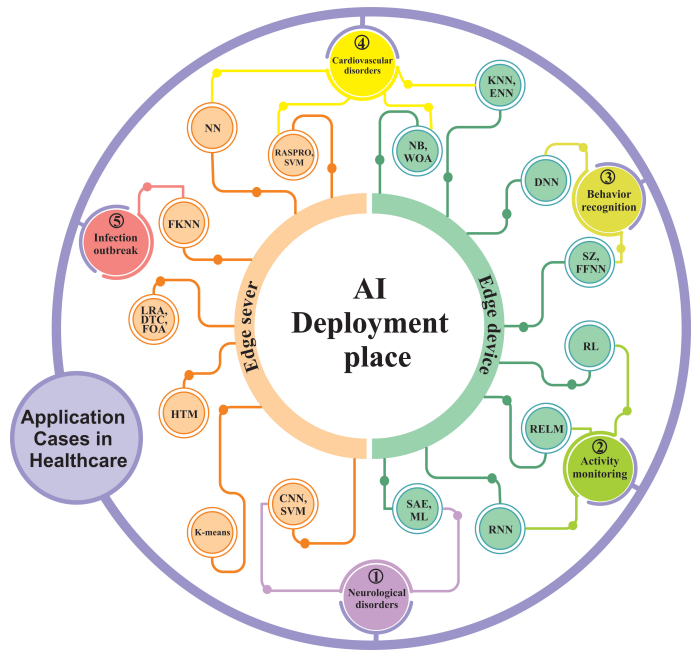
④
Cardiovascular disorders

KNN, ENN

NN

RASPRO, SVM

NB, WOA

DNN

③
Behavior recognition

⑤
Infection outbreak

FKNN

SZ, FFNN

AI
Deployment
place

Edge sever

Edge device

LRA, DTC, FOA

RL

HTM

RELM

②
Activity monitoring

Application Cases in Healthcare

CNN, SVM

SAE, ML

RNN

K-means

①
Neurological disorders